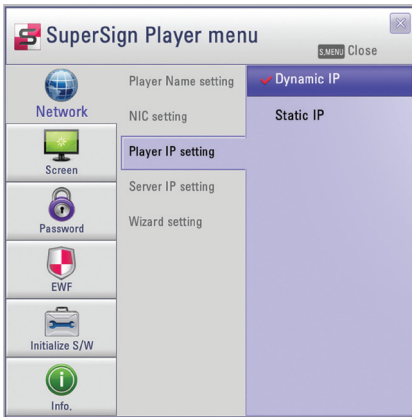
SuperSign Player menu

S.MENU Close

Network

Screen

Password

EWF

Initialize S/W

Info.

Player Name setting

NIC setting

Player IP setting

Server IP setting

Wizard setting

✓ Dynamic IP

Static IP